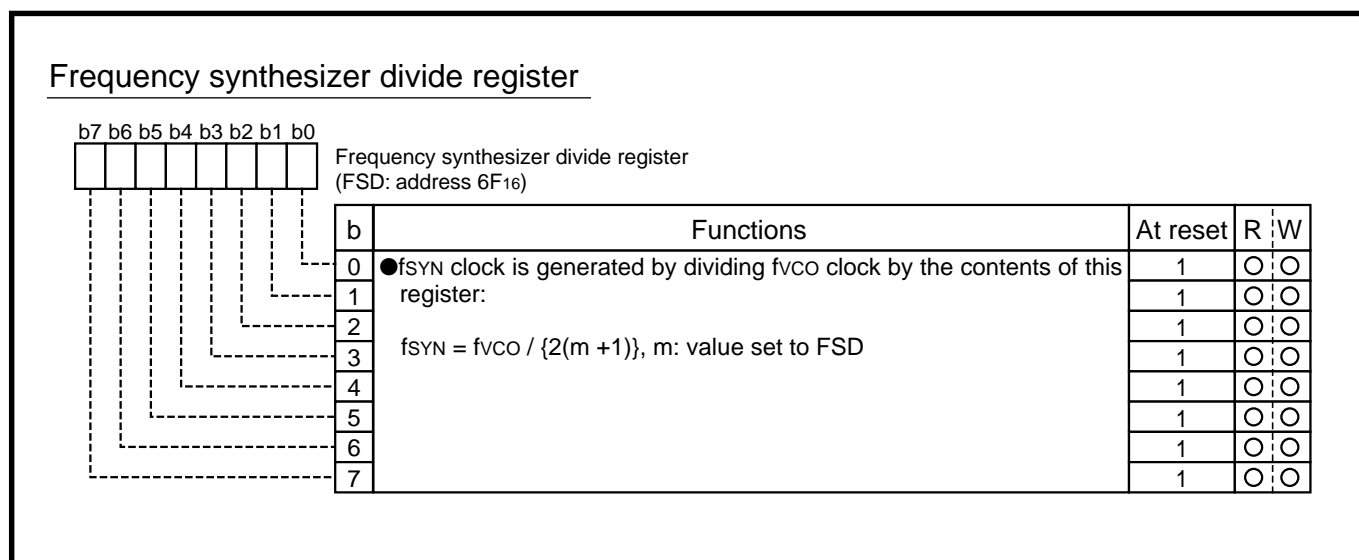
Frequency synthesizer divide register

b7 b6 b5 b4 b3 b2 b1 b0

Frequency synthesizer divide register
(FSD: address $6F_{16}$)

| b | Functions | At reset | R | W |
|---|---|---|---|---|
| 0 | ●$f_{SYN}$ clock is generated by dividing $f_{VCO}$ clock by the contents of this register: $f_{SYN} = f_{VCO} / \{2(m+1)\}$, m: value set to FSD | 1 | ○ | ○ |
| 1 | | 1 | ○ | ○ |
| 2 | | 1 | ○ | ○ |
| 3 | | 1 | ○ | ○ |
| 4 | | 1 | ○ | ○ |
| 5 | | 1 | ○ | ○ |
| 6 | | 1 | ○ | ○ |
| 7 | | 1 | ○ | ○ |